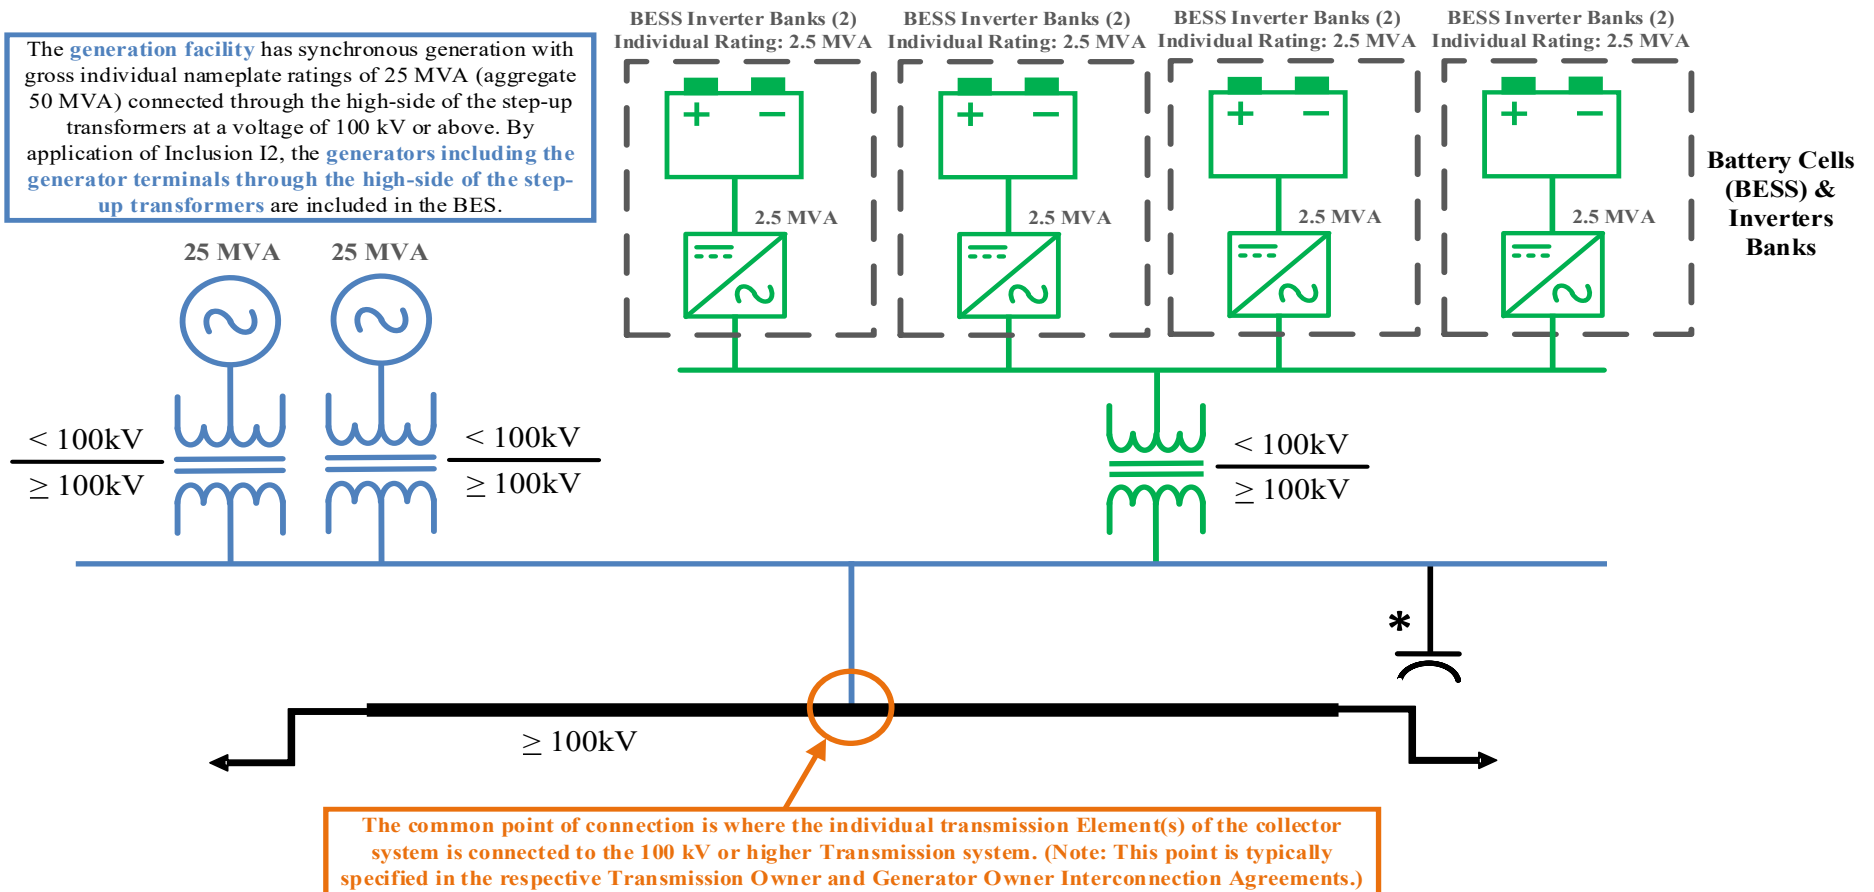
The generation facility has synchronous generation with gross individual nameplate ratings of 25 MVA (aggregate 50 MVA) connected through the high-side of the step-up transformers at a voltage of 100 kV or above. By application of Inclusion I2, the generators including the generator terminals through the high-side of the step-up transformers are included in the BES.

BESS Inverter Banks (2)
Individual Rating: 2.5 MVA

BESS Inverter Banks (2)
Individual Rating: 2.5 MVA

BESS Inverter Banks (2)
Individual Rating: 2.5 MVA

BESS Inverter Banks (2)
Individual Rating: 2.5 MVA

+ −
2.5 MVA

+ −
2.5 MVA

+ −
2.5 MVA

+ −
2.5 MVA

Battery Cells (BESS) & Inverters Banks

25 MVA 25 MVA

< 100kV
≥ 100kV

< 100kV
≥ 100kV

< 100kV
≥ 100kV

*

≥ 100kV

The common point of connection is where the individual transmission Element(s) of the collector system is connected to the 100 kV or higher Transmission system. (Note: This point is typically specified in the respective Transmission Owner and Generator Owner Interconnection Agreements.)